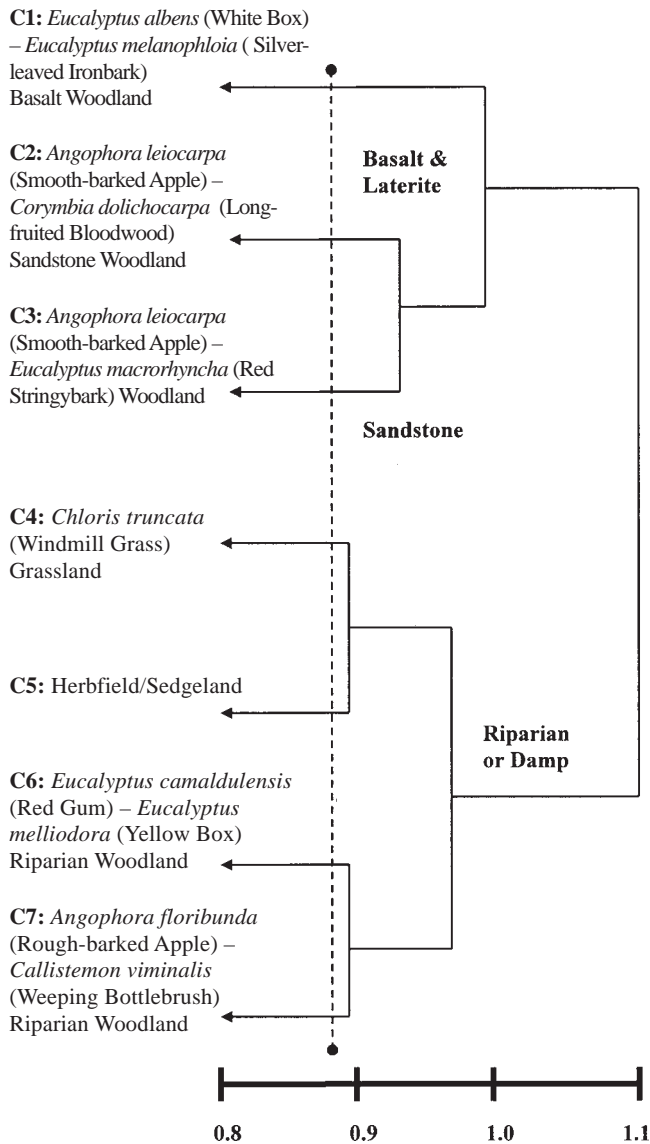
**C1:** *Eucalyptus albens* (White Box) – *Eucalyptus melanophloia* ( Silver-leaved Ironbark) Basalt Woodland

**C2:** *Angophora leiocarpa* (Smooth-barked Apple) – *Corymbia dolichocarpa* (Long-fruited Bloodwood) Sandstone Woodland

**C3:** *Angophora leiocarpa* (Smooth-barked Apple) – *Eucalyptus macrorhyncha* (Red Stringybark) Woodland

**C4:** *Chloris truncata* (Windmill Grass) Grassland

**C5:** Herbfield/Sedgeland

**C6:** *Eucalyptus camaldulensis* (Red Gum) – *Eucalyptus melliodora* (Yellow Box) Riparian Woodland

**C7:** *Angophora floribunda* (Rough-barked Apple) – *Callistemon viminalis* (Weeping Bottlebrush) Riparian Woodland

Basalt & Laterite

Sandstone

Riparian or Damp

0.8 0.9 1.0 1.1